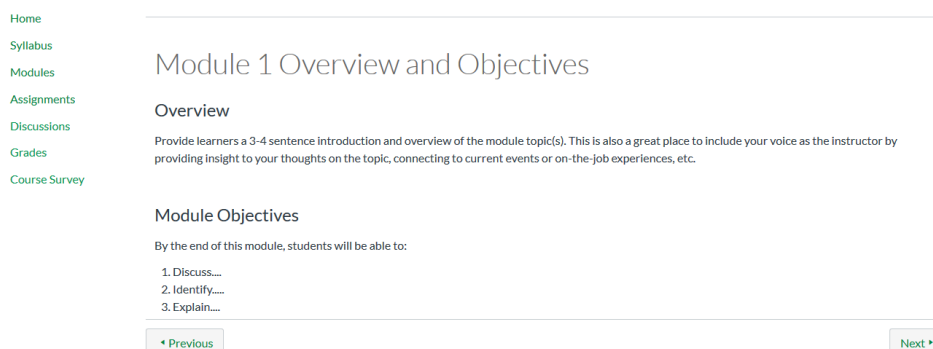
Home
Syllabus
Modules
Assignments
Discussions
Grades
Course Survey

Module 1 Overview and Objectives

Overview

Provide learners a 3-4 sentence introduction and overview of the module topic(s). This is also a great place to include your voice as the instructor by providing insight to your thoughts on the topic, connecting to current events or on-the-job experiences, etc.

Module Objectives

By the end of this module, students will be able to:

1. Discuss....
2. Identify.....
3. Explain....

◂ Previous

Next ▸